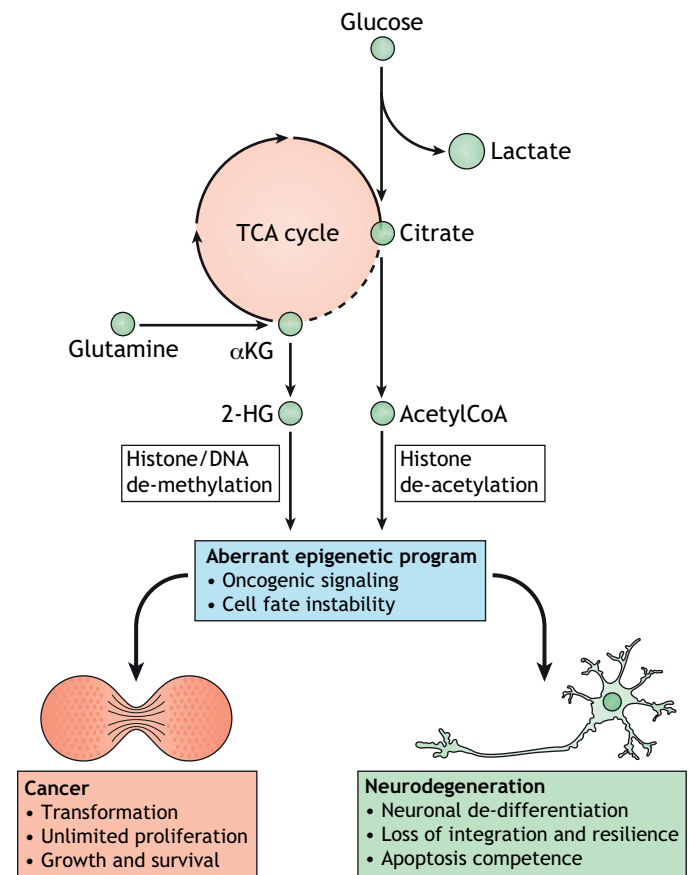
Glucose

Lactate

TCA cycle

Citrate

Glutamine

$\alpha$KG

2-HG

AcetylCoA

Histone/DNA de-methylation

Histone de-acetylation

Aberrant epigenetic program
• Oncogenic signaling
• Cell fate instability

Cancer
• Transformation
• Unlimited proliferation
• Growth and survival

Neurodegeneration
• Neuronal de-differentiation
• Loss of integration and resilience
• Apoptosis competence